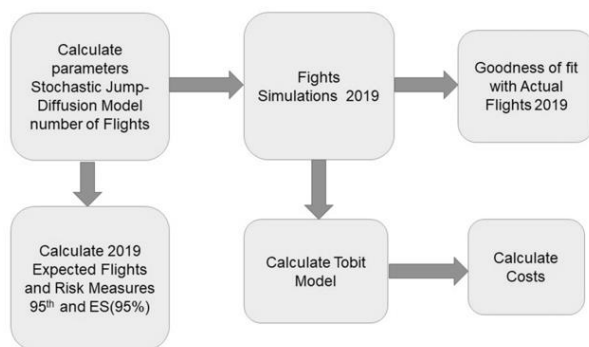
Calculate parameters Stochastic Jump-Diffusion Model number of Flights

Fights Simulations 2019

Goodness of fit with Actual Flights 2019

Calculate 2019 Expected Flights and Risk Measures 95$^{th}$ and ES(95%)

Calculate Tobit Model

Calculate Costs